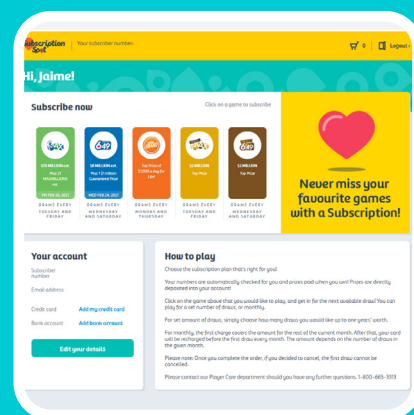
Subscription Spot | Your subscriber number:

0 | Logout

Hi, Jaime!

Subscribe now

Click on a game to subscribe

Lotto Max
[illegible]
FRI FEB 26, 2021
DRAWS EVERY TUESDAY AND FRIDAY

Lotto 6/49
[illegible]
WED FEB 24, 2021
DRAWS EVERY WEDNESDAY AND SATURDAY

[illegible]
DRAWS EVERY MONDAY AND THURSDAY

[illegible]
Top Prize
DRAWS EVERY TUESDAY AND FRIDAY

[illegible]
Top Prize
DRAWS EVERY WEDNESDAY AND SATURDAY

Never miss your favourite games with a Subscription!

Your account

Subscriber number

Email address

Credit card
Add my credit card

Bank account
Add bank account

Edit your details

How to play

Choose the subscription plan that's right for you!

Your numbers are automatically checked for you and prizes paid when you win! Prizes are directly deposited into your account!

Click on the game above that you would like to play, and get in for the next available draw! You can play for a set number of draws, or monthly.

For set amount of draws, simply choose how many draws you would like up to one years' worth.

For monthly, the first charge covers the amount for the rest of the current month. After that, your card will be recharged before the first draw every month. The amount depends on the number of draws in the given month.

Please note: Once you complete the order, if you decided to cancel, the first draw cannot be cancelled.

Please contact our Player Care department should you have any further questions. 1-800-665-3313